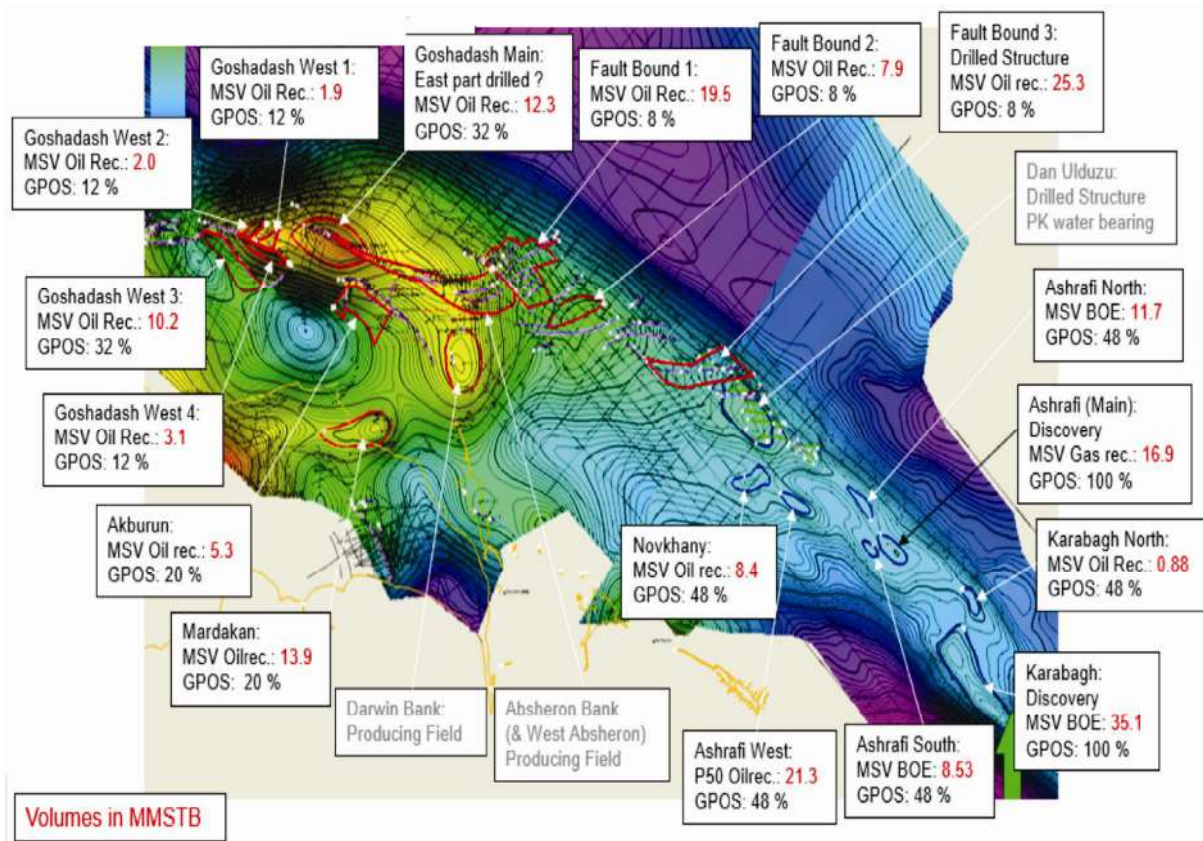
Goshadash West 2:
MSV Oil Rec.: 2.0
GPOS: 12 %

Goshadash West 1:
MSV Oil Rec.: 1.9
GPOS: 12 %

Goshadash Main:
East part drilled ?
MSV Oil Rec.: 12.3
GPOS: 32 %

Fault Bound 1:
MSV Oil Rec.: 19.5
GPOS: 8 %

Fault Bound 2:
MSV Oil Rec.: 7.9
GPOS: 8 %

Fault Bound 3:
Drilled Structure
MSV Oil rec.: 25.3
GPOS: 8 %

Dan Ulduzu:
Drilled Structure
PK water bearing

Goshadash West 3:
MSV Oil Rec.: 10.2
GPOS: 32 %

Ashrafi North:
MSV BOE: 11.7
GPOS: 48 %

Goshadash West 4:
MSV Oil Rec.: 3.1
GPOS: 12 %

Ashrafi (Main):
Discovery
MSV Gas rec.: 16.9
GPOS: 100 %

Akburun:
MSV Oil rec.: 5.3
GPOS: 20 %

Novkhany:
MSV Oil rec.: 8.4
GPOS: 48 %

Karabagh North:
MSV Oil Rec.: 0.88
GPOS: 48 %

Mardakan:
MSV Oilrec.: 13.9
GPOS: 20 %

Darwin Bank:
Producing Field

Absheron Bank
(& West Absheron)
Producing Field

Karabagh:
Discovery
MSV BOE: 35.1
GPOS: 100 %

Ashrafi West:
P50 Oilrec.: 21.3
GPOS: 48 %

Ashrafi South:
MSV BOE: 8.53
GPOS: 48 %

Volumes in MMSTB